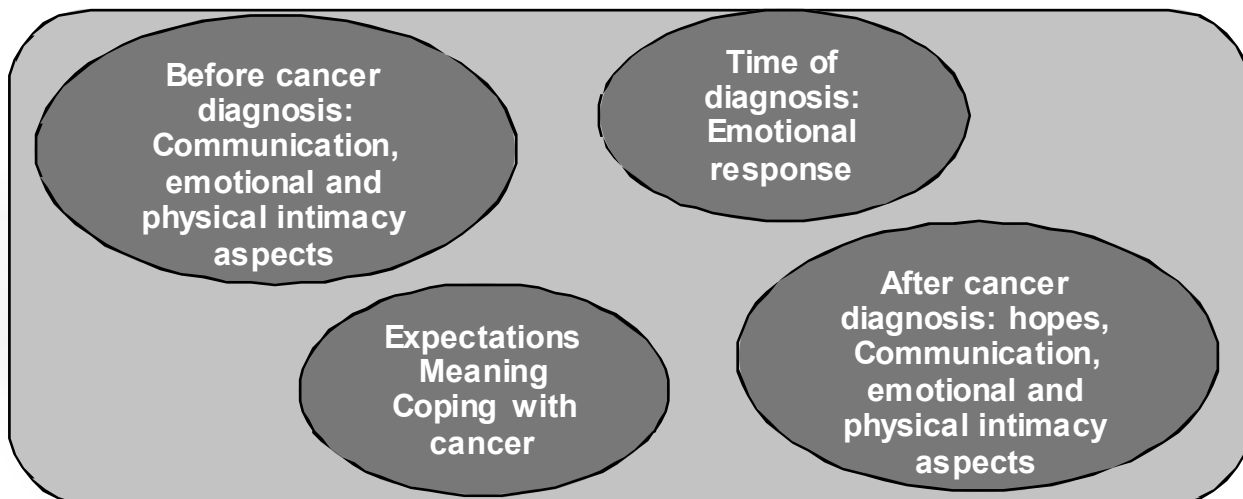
Before cancer diagnosis: Communication, emotional and physical intimacy aspects

Time of diagnosis: Emotional response

Expectations Meaning Coping with cancer

After cancer diagnosis: hopes, Communication, emotional and physical intimacy aspects